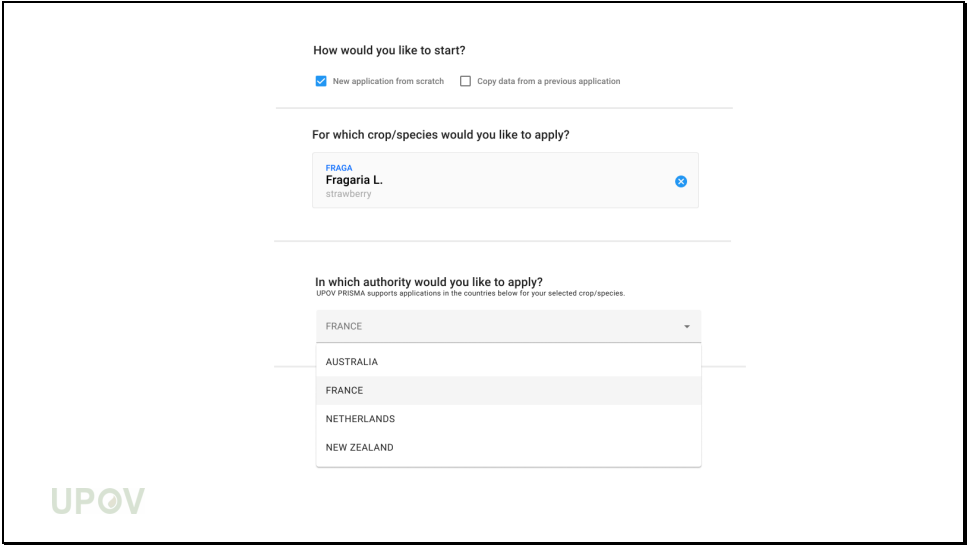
How would you like to start?

New application from scratch

Copy data from a previous application

For which crop/species would you like to apply?

FRAGA
Fragaria L.
strawberry

In which authority would you like to apply?
UPOV PRISMA supports applications in the countries below for your selected crop/species.

FRANCE

AUSTRALIA

FRANCE

NETHERLANDS

NEW ZEALAND

UPOV